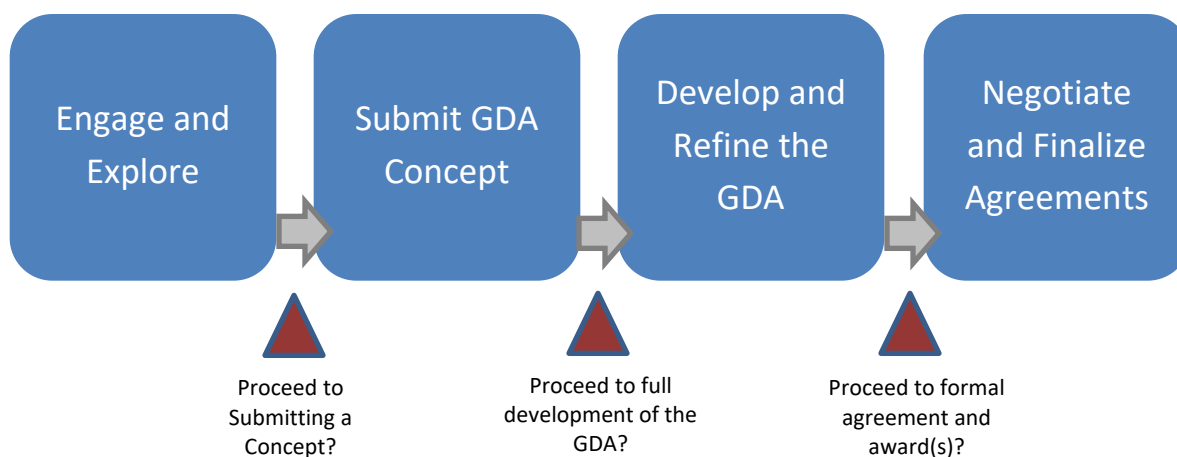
Engage and Explore

Submit GDA Concept

Develop and Refine the GDA

Negotiate and Finalize Agreements

Proceed to Submitting a Concept?

Proceed to full development of the GDA?

Proceed to formal agreement and award(s)?